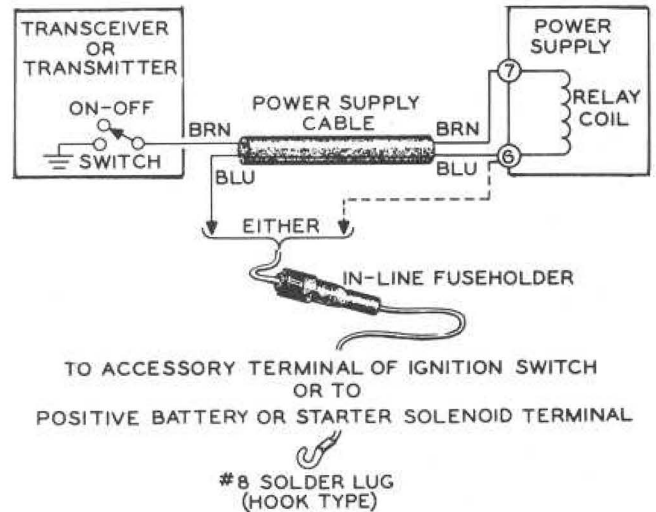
TRANSCEIVER OR TRANSMITTER

ON-OFF

SWITCH

POWER SUPPLY CABLE

BRN

BLU

BRN

BLU

POWER SUPPLY

7

6

RELAY COIL

EITHER

IN-LINE FUSEHOLDER

TO ACCESSORY TERMINAL OF IGNITION SWITCH
OR TO
POSITIVE BATTERY OR STARTER SOLENOID TERMINAL

#8 SOLDER LUG
(HOOK TYPE)